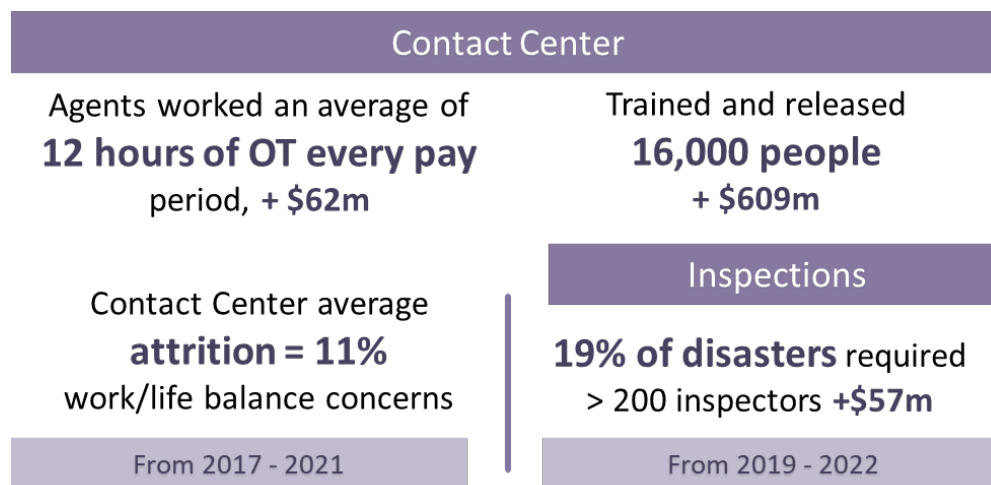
Contact Center

Agents worked an average of **12 hours of OT every pay** period, **+ $62m**

Trained and released **16,000 people** **+ $609m**

Inspections

Contact Center average **attrition = 11%** work/life balance concerns

**19% of disasters** required > 200 inspectors **+$57m**

From 2017 - 2021

From 2019 - 2022